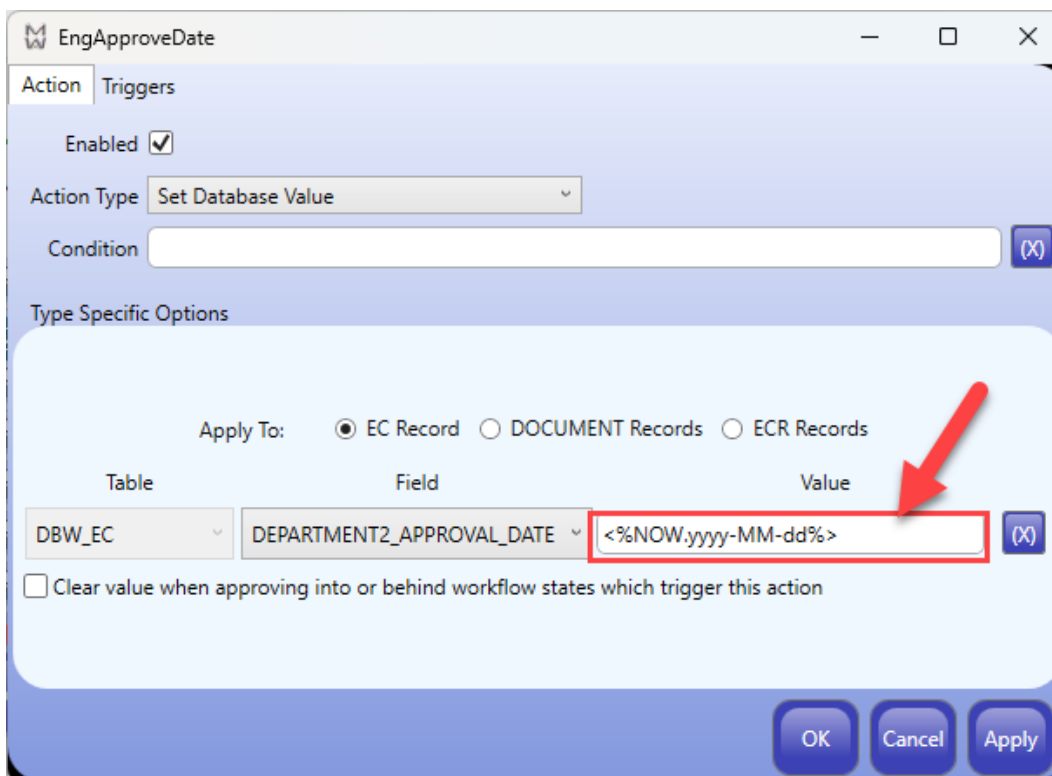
EngApproveDate

Action Triggers

Enabled

Action Type Set Database Value

Condition (X)

Type Specific Options

Apply To: EC Record DOCUMENT Records ECR Records

Table Field Value

DBW_EC DEPARTMENT2_APPROVAL_DATE <%NOW.yyyy-MM-dd%> (X)

Clear value when approving into or behind workflow states which trigger this action

OK Cancel Apply